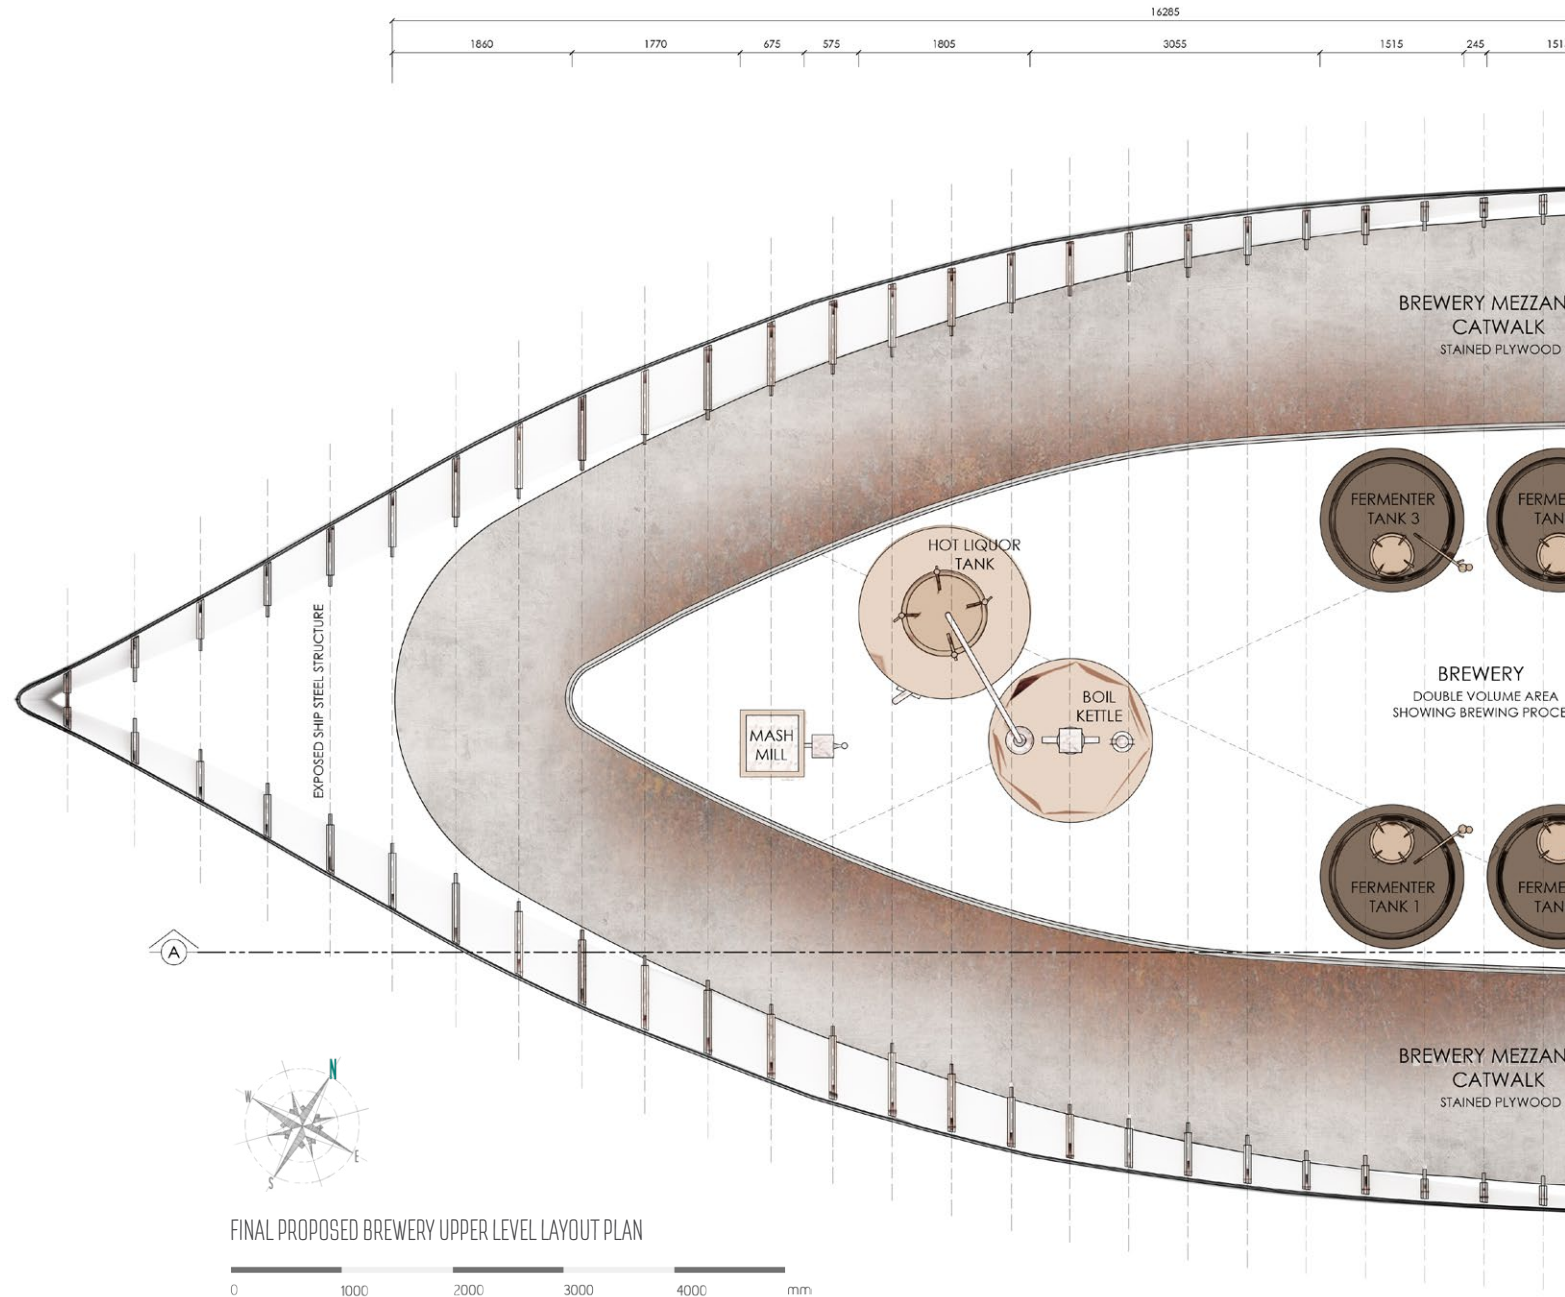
16285

1860 1770 675 575 1805 3055 1515 245 151

BREWERY MEZZAN
CATWALK
STAINED PLYWOOD

FERMENTER
TANK 3

FERME
TAN

HOT LIQUOR
TANK

EXPOSED SHIP STEEL STRUCTURE

BREWERY
DOUBLE VOLUME AREA
SHOWING BREWING PROCE

BOIL
KETTLE

MASH
MILL

FERMENTER
TANK 1

FERME
TAN

A

BREWERY MEZZAN
CATWALK
STAINED PLYWOOD

N
W
E
S

FINAL PROPOSED BREWERY UPPER LEVEL LAYOUT PLAN

0 1000 2000 3000 4000 mm